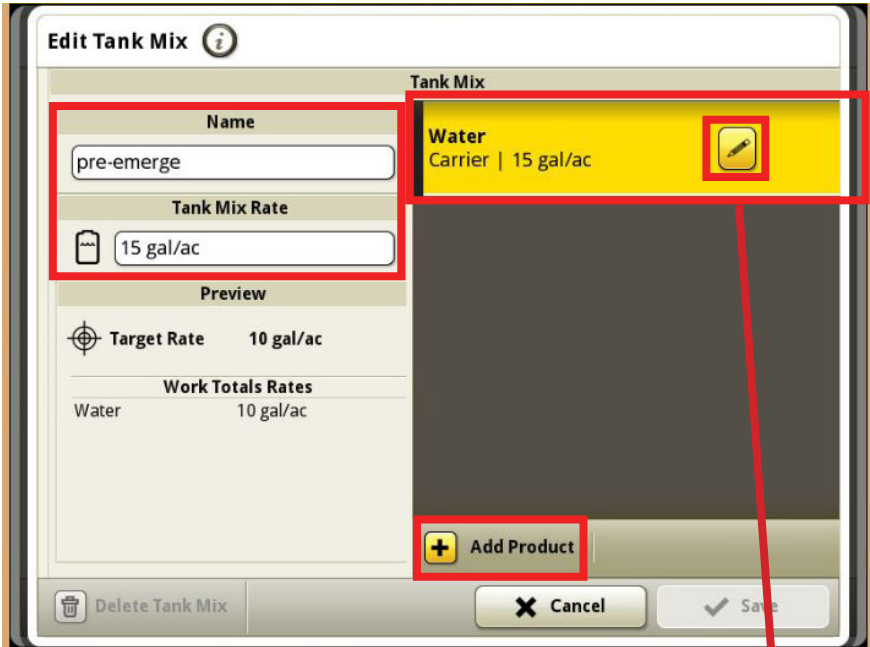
Edit Tank Mix

Tank Mix

Name

pre-emerge

Tank Mix Rate

15 gal/ac

Preview

Target Rate 10 gal/ac

Work Totals Rates

Water 10 gal/ac

Water

Carrier | 15 gal/ac

Add Product

Delete Tank Mix

Cancel

Save